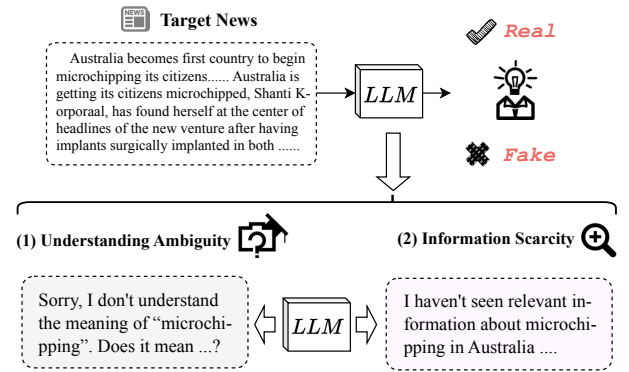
NEWS Target News

Australia becomes first country to begin microchipping its citizens...... Australia is getting its citizens microchipped, Shanti Korporaal, has found herself at the center of headlines of the new venture after having implants surgically implanted in both ......

LLM

Real

Fake

(1) Understanding Ambiguity

(2) Information Scarcity

Sorry, I don't understand the meaning of "microchipping". Does it mean ...?

LLM

I haven't seen relevant information about microchipping in Australia ....